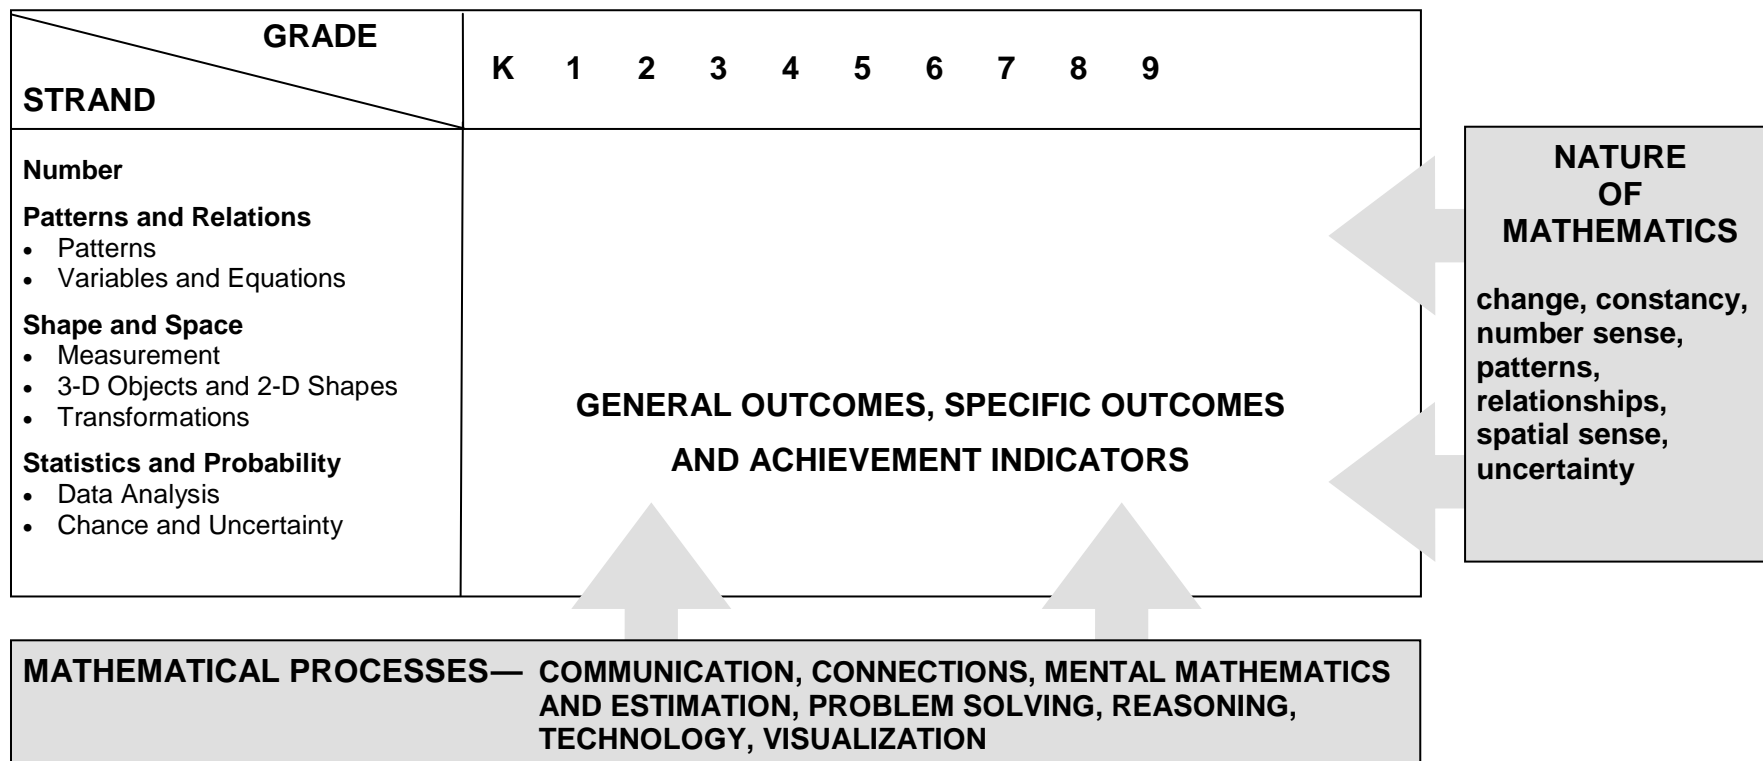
GRADE

STRAND

K 1 2 3 4 5 6 7 8 9

Number

Patterns and Relations
- Patterns
- Variables and Equations

Shape and Space
- Measurement
- 3-D Objects and 2-D Shapes
- Transformations

Statistics and Probability
- Data Analysis
- Chance and Uncertainty

GENERAL OUTCOMES, SPECIFIC OUTCOMES AND ACHIEVEMENT INDICATORS

NATURE OF MATHEMATICS

change, constancy, number sense, patterns, relationships, spatial sense, uncertainty

MATHEMATICAL PROCESSES— COMMUNICATION, CONNECTIONS, MENTAL MATHEMATICS AND ESTIMATION, PROBLEM SOLVING, REASONING, TECHNOLOGY, VISUALIZATION